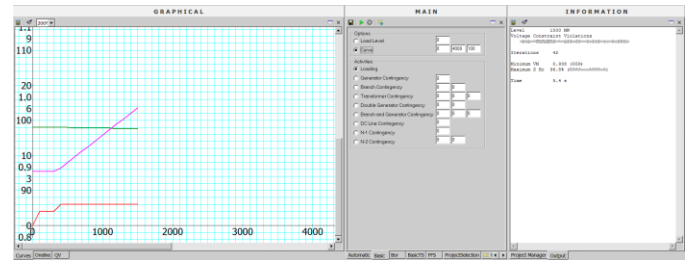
GRAPHICAL

1.1
9
110
20
1.0
6
100
10
0.9
3
0
0.8
0
1000
2000
3000
4000

Curves Credits QV

MAIN

Options
Load Level 0
Curve 0 4000 100

Activities
Loading
Generator Contingency 0
Branch Contingency 0 0
Transformer Contingency 0 0 0
Double Generator Contingency 0 0
Branch and Generator Contingency 0 0 0
DC Line Contingency 0
N-1 Contingency 0
N-2 Contingency 0 0

Automatic Basic Bor BasCTS PPS ProjectSelection

INFORMATION

Level 1500 MW
Voltage Constraint Violations
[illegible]

Iterations 42

Minimum VN 0.000 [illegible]
Maximum Z Ex 06.99 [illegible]

Time 5.4 s

Project Manager Output